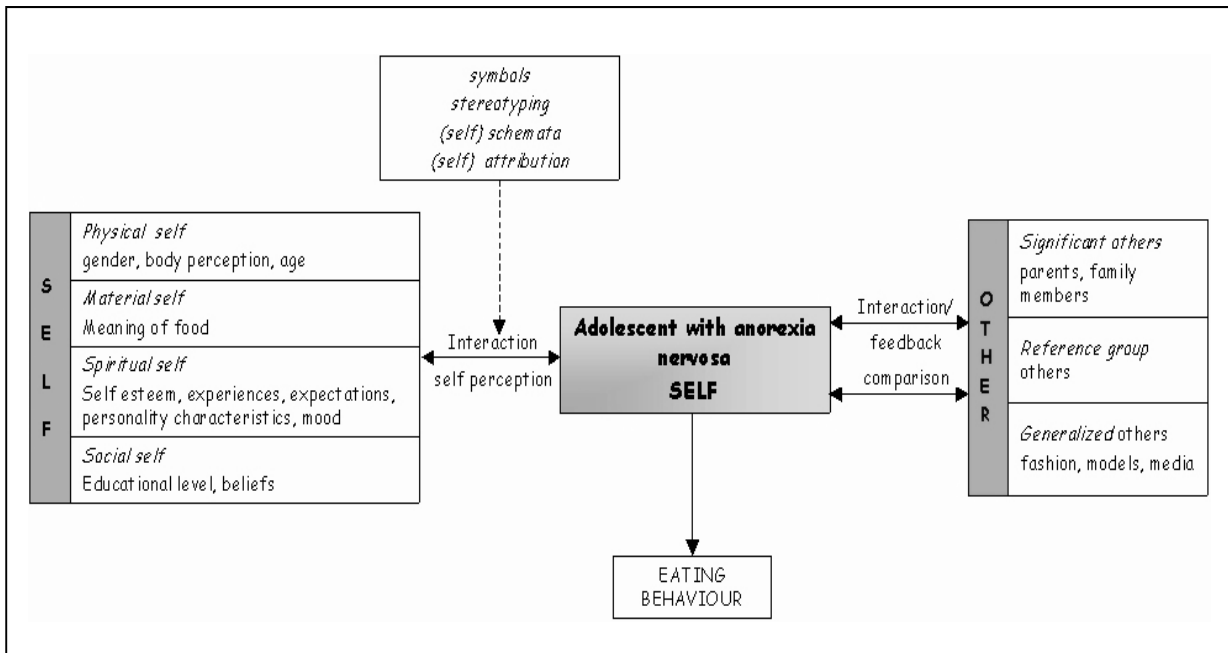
symbols
stereotyping
(self) schemata
(self) attribution

S
E
L
F

Physical self
gender, body perception, age

Material self
Meaning of food

Spiritual self
Self esteem, experiences, expectations, personality characteristics, mood

Social self
Educational level, beliefs

Interaction
self perception

Adolescent with anorexia nervosa
SELF

Interaction/
feedback
comparison

O
T
H
E
R

Significant others
parents, family members

Reference group
others

Generalized others
fashion, models, media

EATING
BEHAVIOUR